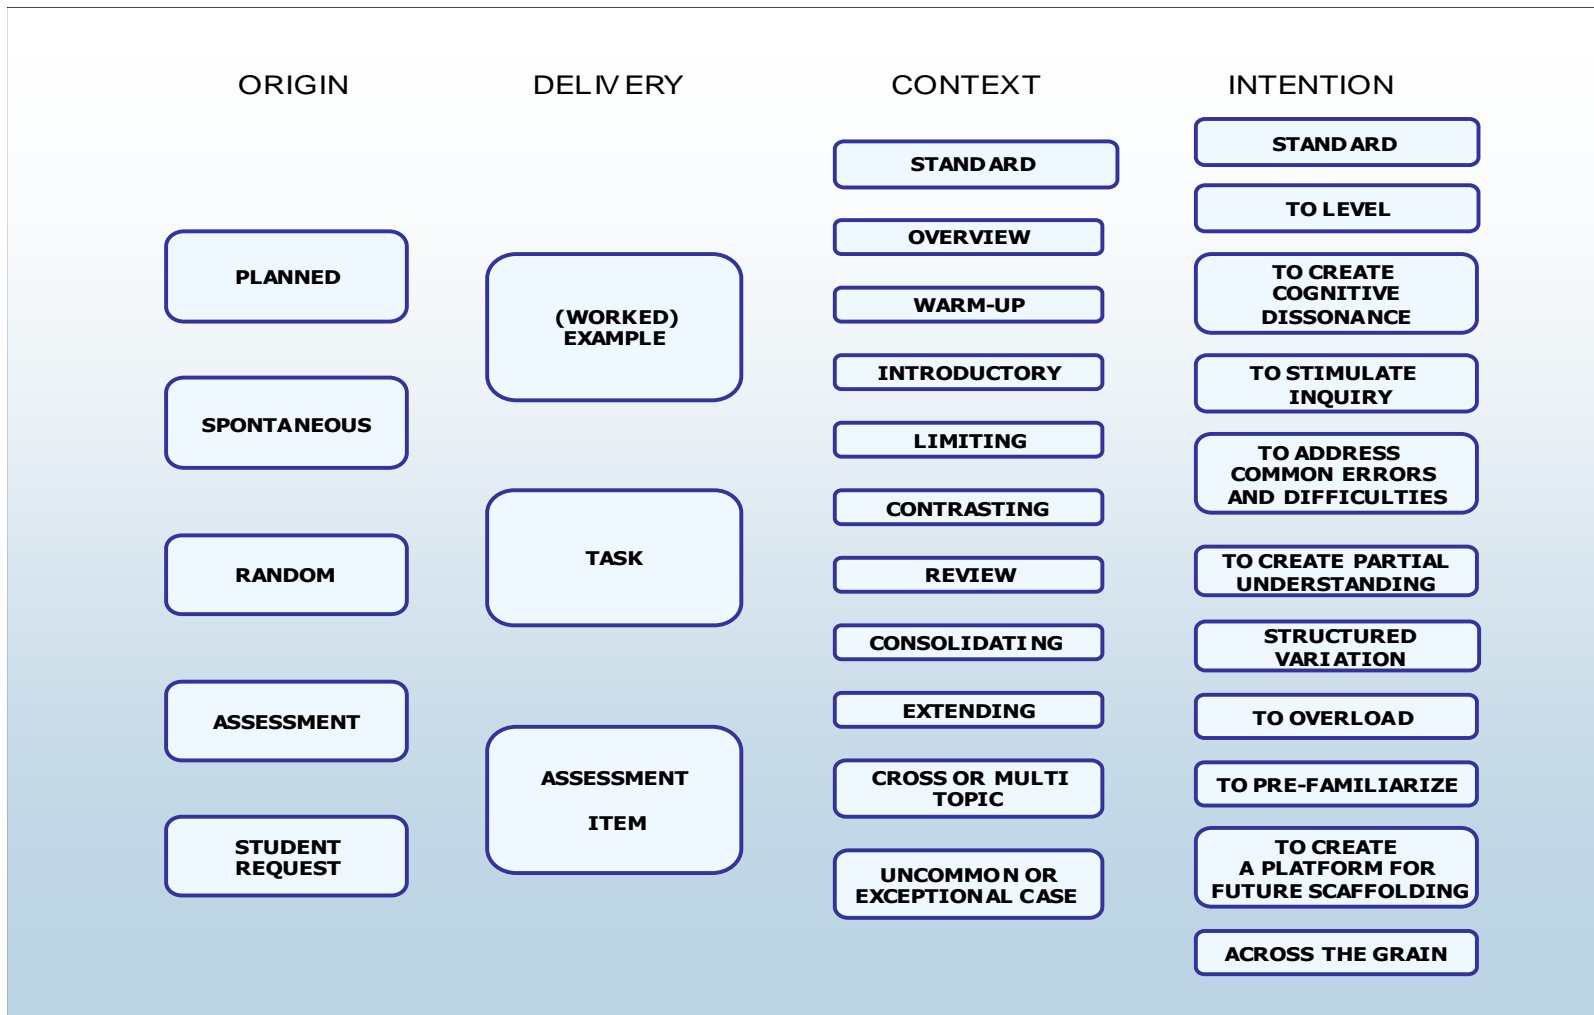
ORIGIN

PLANNED

SPONTANEOUS

RANDOM

ASSESSMENT

STUDENT REQUEST

DELIVERY

(WORKED) EXAMPLE

TASK

ASSESSMENT ITEM

CONTEXT

STANDARD

OVERVIEW

WARM-UP

INTRODUCTORY

LIMITING

CONTRASTING

REVIEW

CONSOLIDATING

EXTENDING

CROSS OR MULTI TOPIC

UNCOMMON OR EXCEPTIONAL CASE

INTENTION

STANDARD

TO LEVEL

TO CREATE COGNITIVE DISSONANCE

TO STIMULATE INQUIRY

TO ADDRESS COMMON ERRORS AND DIFFICULTIES

TO CREATE PARTIAL UNDERSTANDING

STRUCTURED VARIATION

TO OVERLOAD

TO PRE-FAMILIARIZE

TO CREATE A PLATFORM FOR FUTURE SCAFFOLDING

ACROSS THE GRAIN